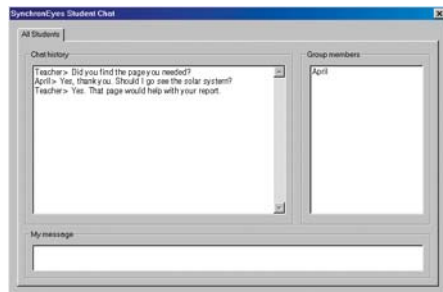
SynchronEyes Student Chat

All Students

Chat history

Teacher> Did you find the page you needed?
April> Yes, thank you. Should I go see the solar system?
Teacher> Yes. That page would help with your report.

Group members

April

My message